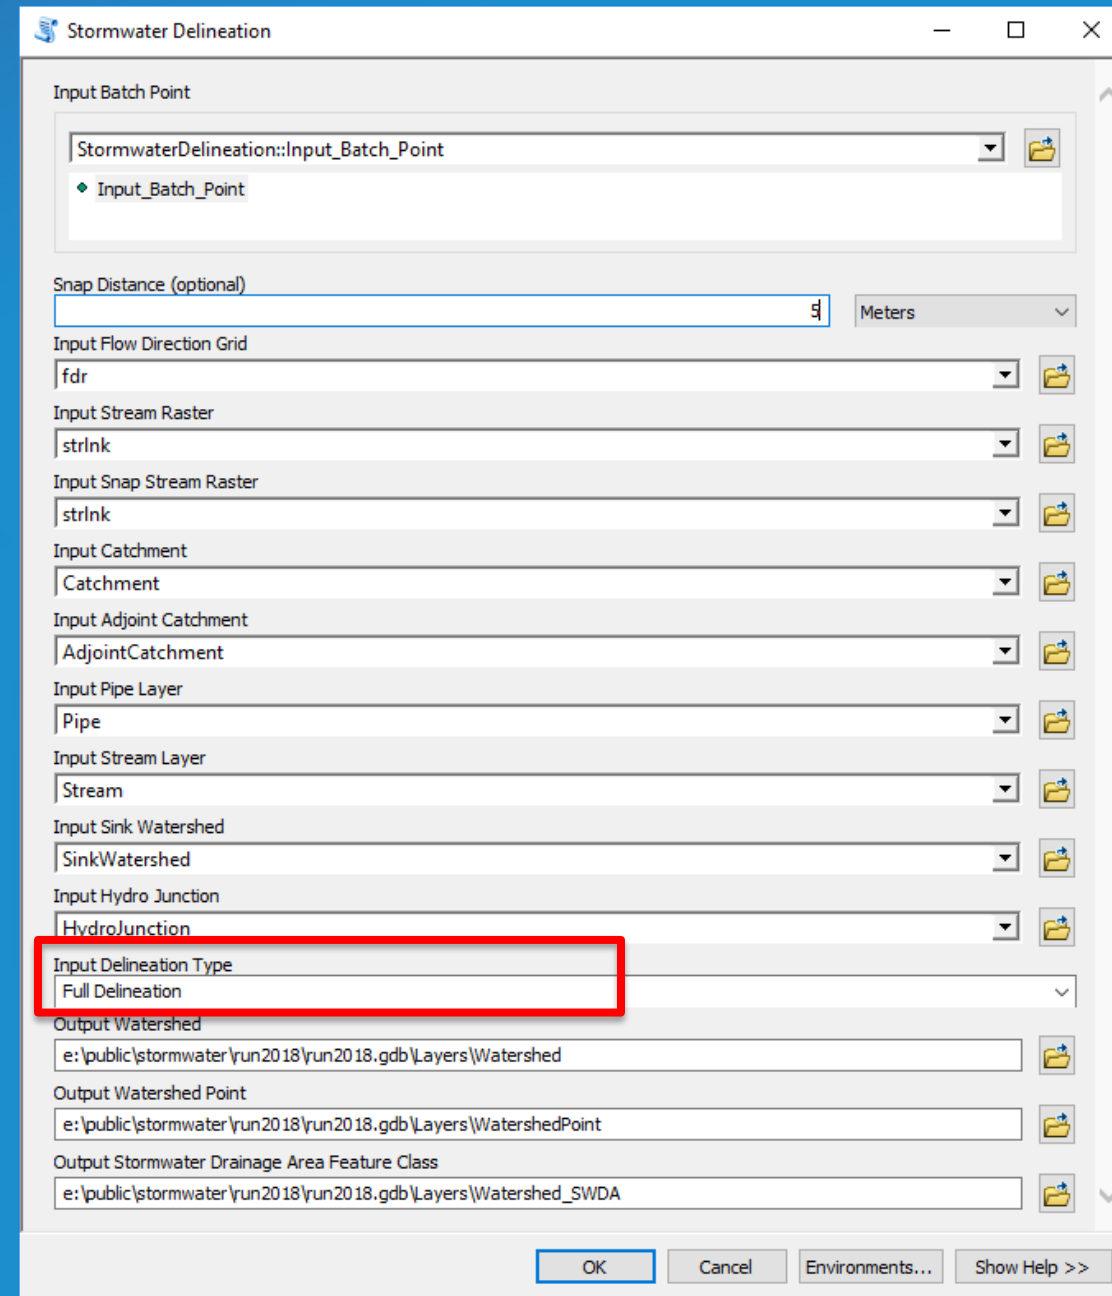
Stormwater Delineation

Input Batch Point

StormwaterDelineation::Input_Batch_Point

Input_Batch_Point

Snap Distance (optional)

5

Meters

Input Flow Direction Grid

fdr

Input Stream Raster

strlnk

Input Snap Stream Raster

strlnk

Input Catchment

Catchment

Input Adjoint Catchment

AdjointCatchment

Input Pipe Layer

Pipe

Input Stream Layer

Stream

Input Sink Watershed

SinkWatershed

Input Hydro Junction

HydroJunction

Input Delineation Type

Full Delineation

Output Watershed

e:\public\stormwater\run2018\run2018.gdb\Layers\Watershed

Output Watershed Point

e:\public\stormwater\run2018\run2018.gdb\Layers\WatershedPoint

Output Stormwater Drainage Area Feature Class

e:\public\stormwater\run2018\run2018.gdb\Layers\Watershed_SWDA

OK

Cancel

Environments...

Show Help >>